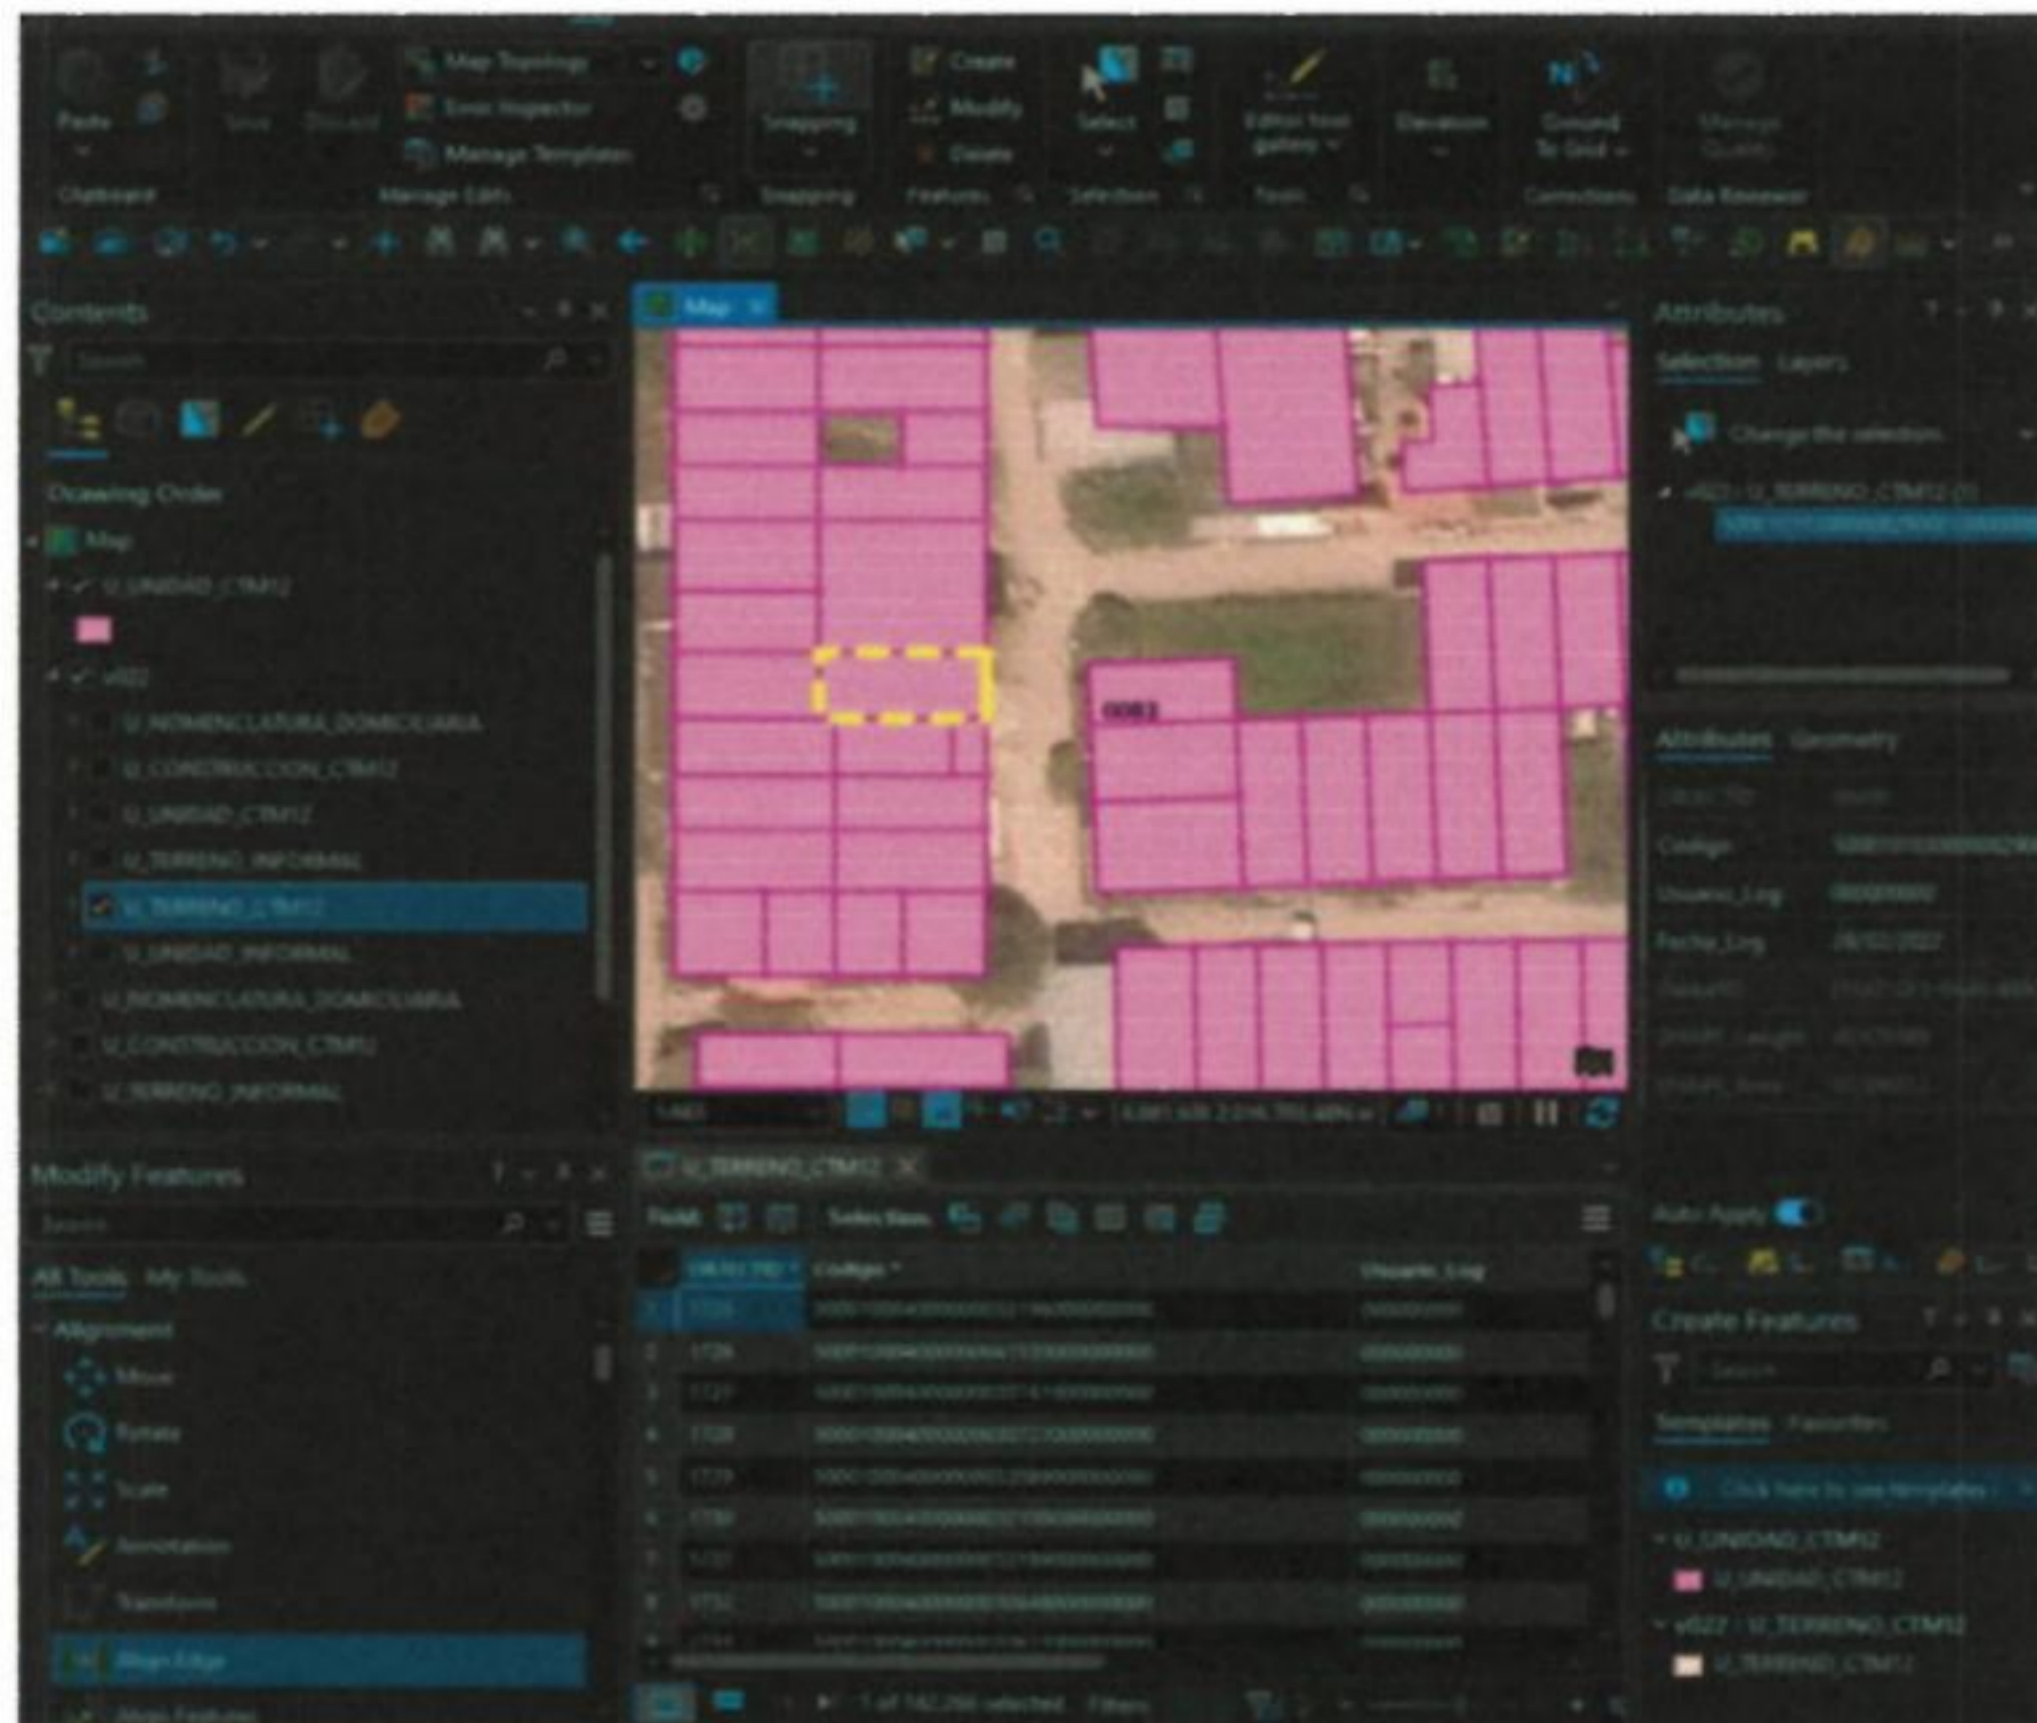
Paste
Save
Discard
Map Topology
Error Inspector
Manage Templates
Snapping
Create
Modify
Delete
Select
Editor Tool gallery
Elevation
Ground To Grid
Manage Quality
Clipboard
Manage Edits
Snapping
Features
Selection
Tools
Corrections
Data Reviewer

Contents
Search
Drawing Order
Map
U_UNIDAD_CTM12
v022
U_NOMENCLATURA_DOMICILIARIA
U_CONSTRUCCION_CTM12
U_UNIDAD_CTM12
U_TERRENO_INFORMAL
U_TERRENO_CTM12
U_UNIDAD_INFORMAL
U_NOMENCLATURA_DOMICILIARIA
U_CONSTRUCCION_CTM12
U_TERRENO_INFORMAL

Map
0083

Modify Features
Search
All Tools
My Tools
Alignment
Move
Rotate
Scale
Annotation
Transform
Align Edge
Attribute Features

U_TERRENO_CTM12
Field:
Selection:
OBJECTID
Codigo
Usuario_Log
1 of 142,298 selected
Filters:

Attributes
Selection
Layers
Change the selection
v022 - U_TERRENO_CTM12 (1)
Attributes
Geometry
Codigo
Usuario_Log
Fecha_Log
Auto Apply
Create Features
Search
Templates
Favorites
Click here to see templates
U_UNIDAD_CTM12
U_UNIDAD_CTM12
v022 - U_TERRENO_CTM12
U_TERRENO_CTM12